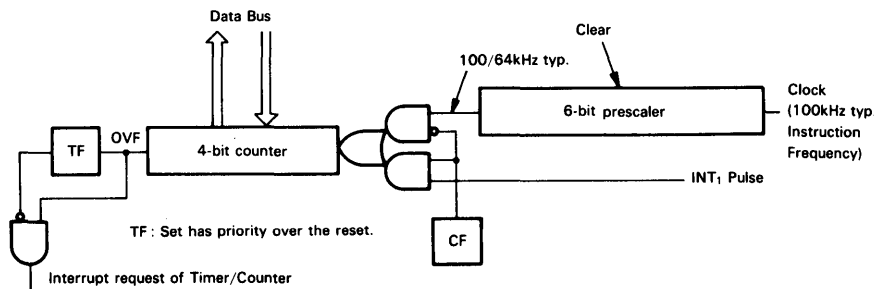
Data Bus

Clear

100/64kHz typ.

Clock (100kHz typ. Instruction Frequency)

6-bit prescaler

TF

OVF

4-bit counter

INT$_1$ Pulse

TF : Set has priority over the reset.

CF

Interrupt request of Timer/Counter